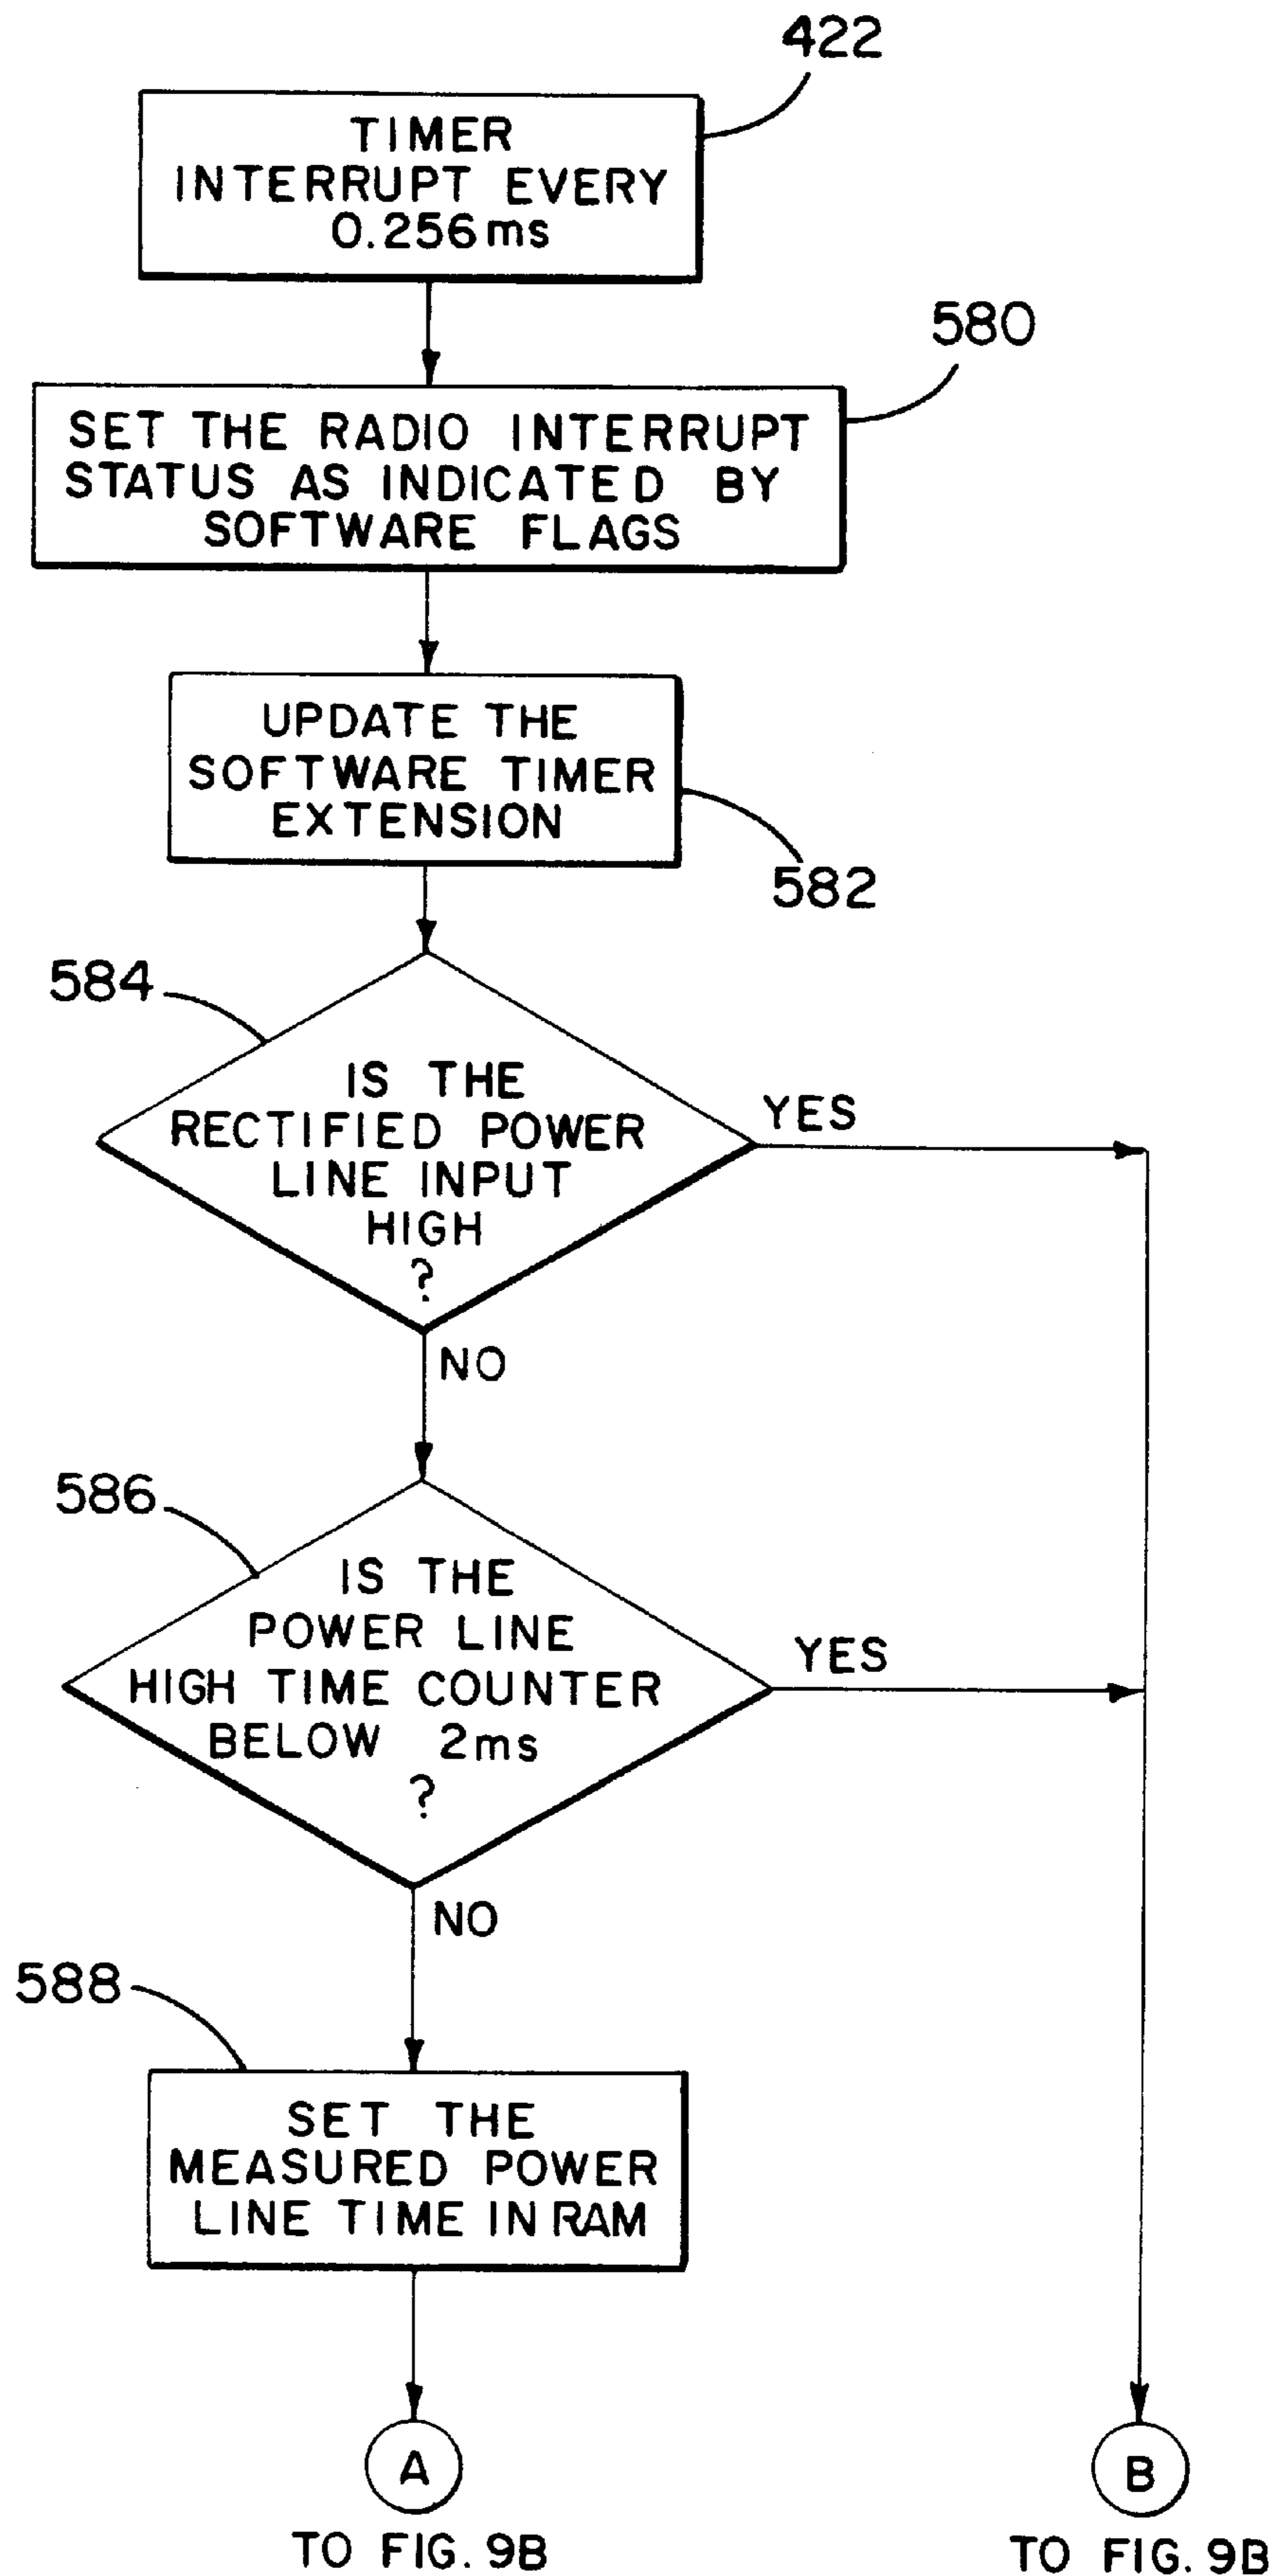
422

TIMER INTERRUPT EVERY 0.256ms

580

SET THE RADIO INTERRUPT STATUS AS INDICATED BY SOFTWARE FLAGS

UPDATE THE SOFTWARE TIMER EXTENSION

582

584

IS THE RECTIFIED POWER LINE INPUT HIGH ?

YES

NO

586

IS THE POWER LINE HIGH TIME COUNTER BELOW 2ms ?

YES

NO

588

SET THE MEASURED POWER LINE TIME IN RAM

A

TO FIG. 9B

B

TO FIG. 9B